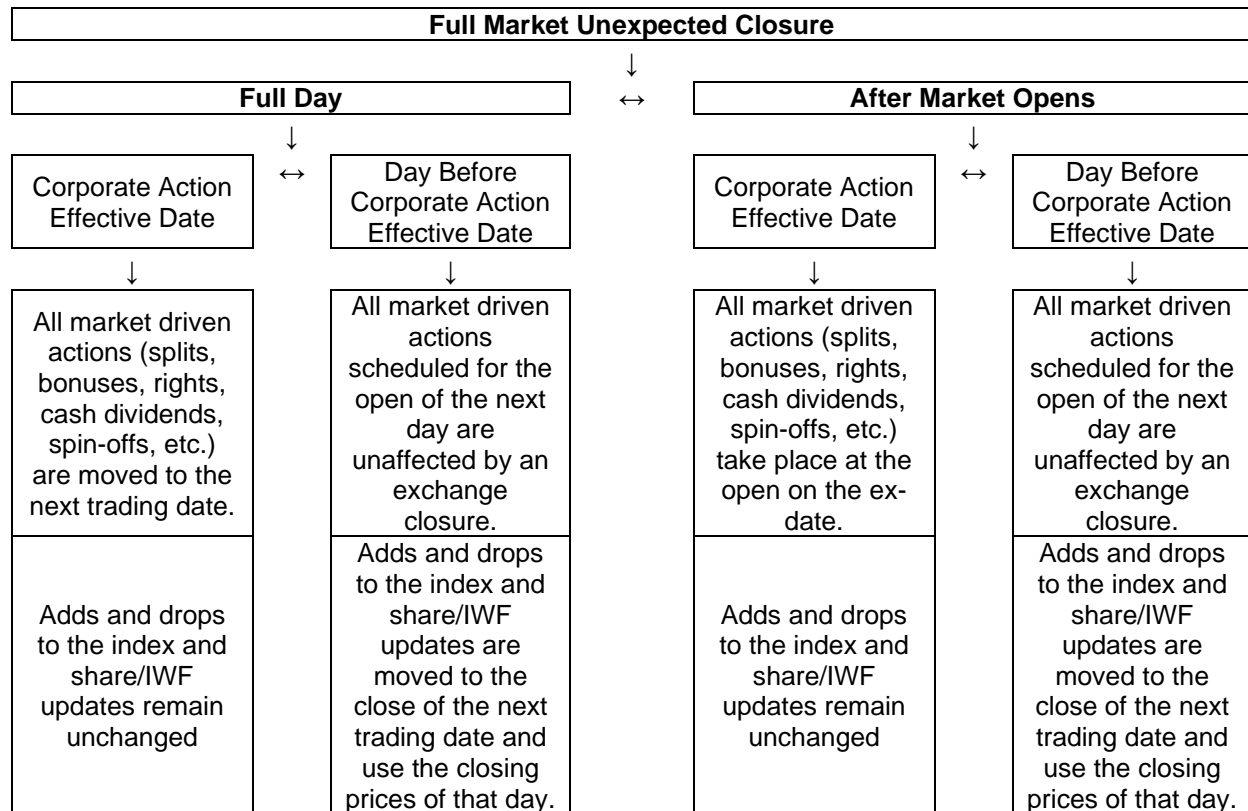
Full Market Unexpected Closure

↓

Full Day ↔ After Market Opens

↓

Corporate Action Effective Date ↔ Day Before Corporate Action Effective Date

↓

All market driven actions (splits, bonuses, rights, cash dividends, spin-offs, etc.) are moved to the next trading date.

Adds and drops to the index and share/IWF updates remain unchanged

↓

All market driven actions scheduled for the open of the next day are unaffected by an exchange closure.

Adds and drops to the index and share/IWF updates are moved to the close of the next trading date and use the closing prices of that day.

↓

Corporate Action Effective Date ↔ Day Before Corporate Action Effective Date

↓

All market driven actions (splits, bonuses, rights, cash dividends, spin-offs, etc.) take place at the open on the ex-date.

Adds and drops to the index and share/IWF updates remain unchanged

↓

All market driven actions scheduled for the open of the next day are unaffected by an exchange closure.

Adds and drops to the index and share/IWF updates are moved to the close of the next trading date and use the closing prices of that day.